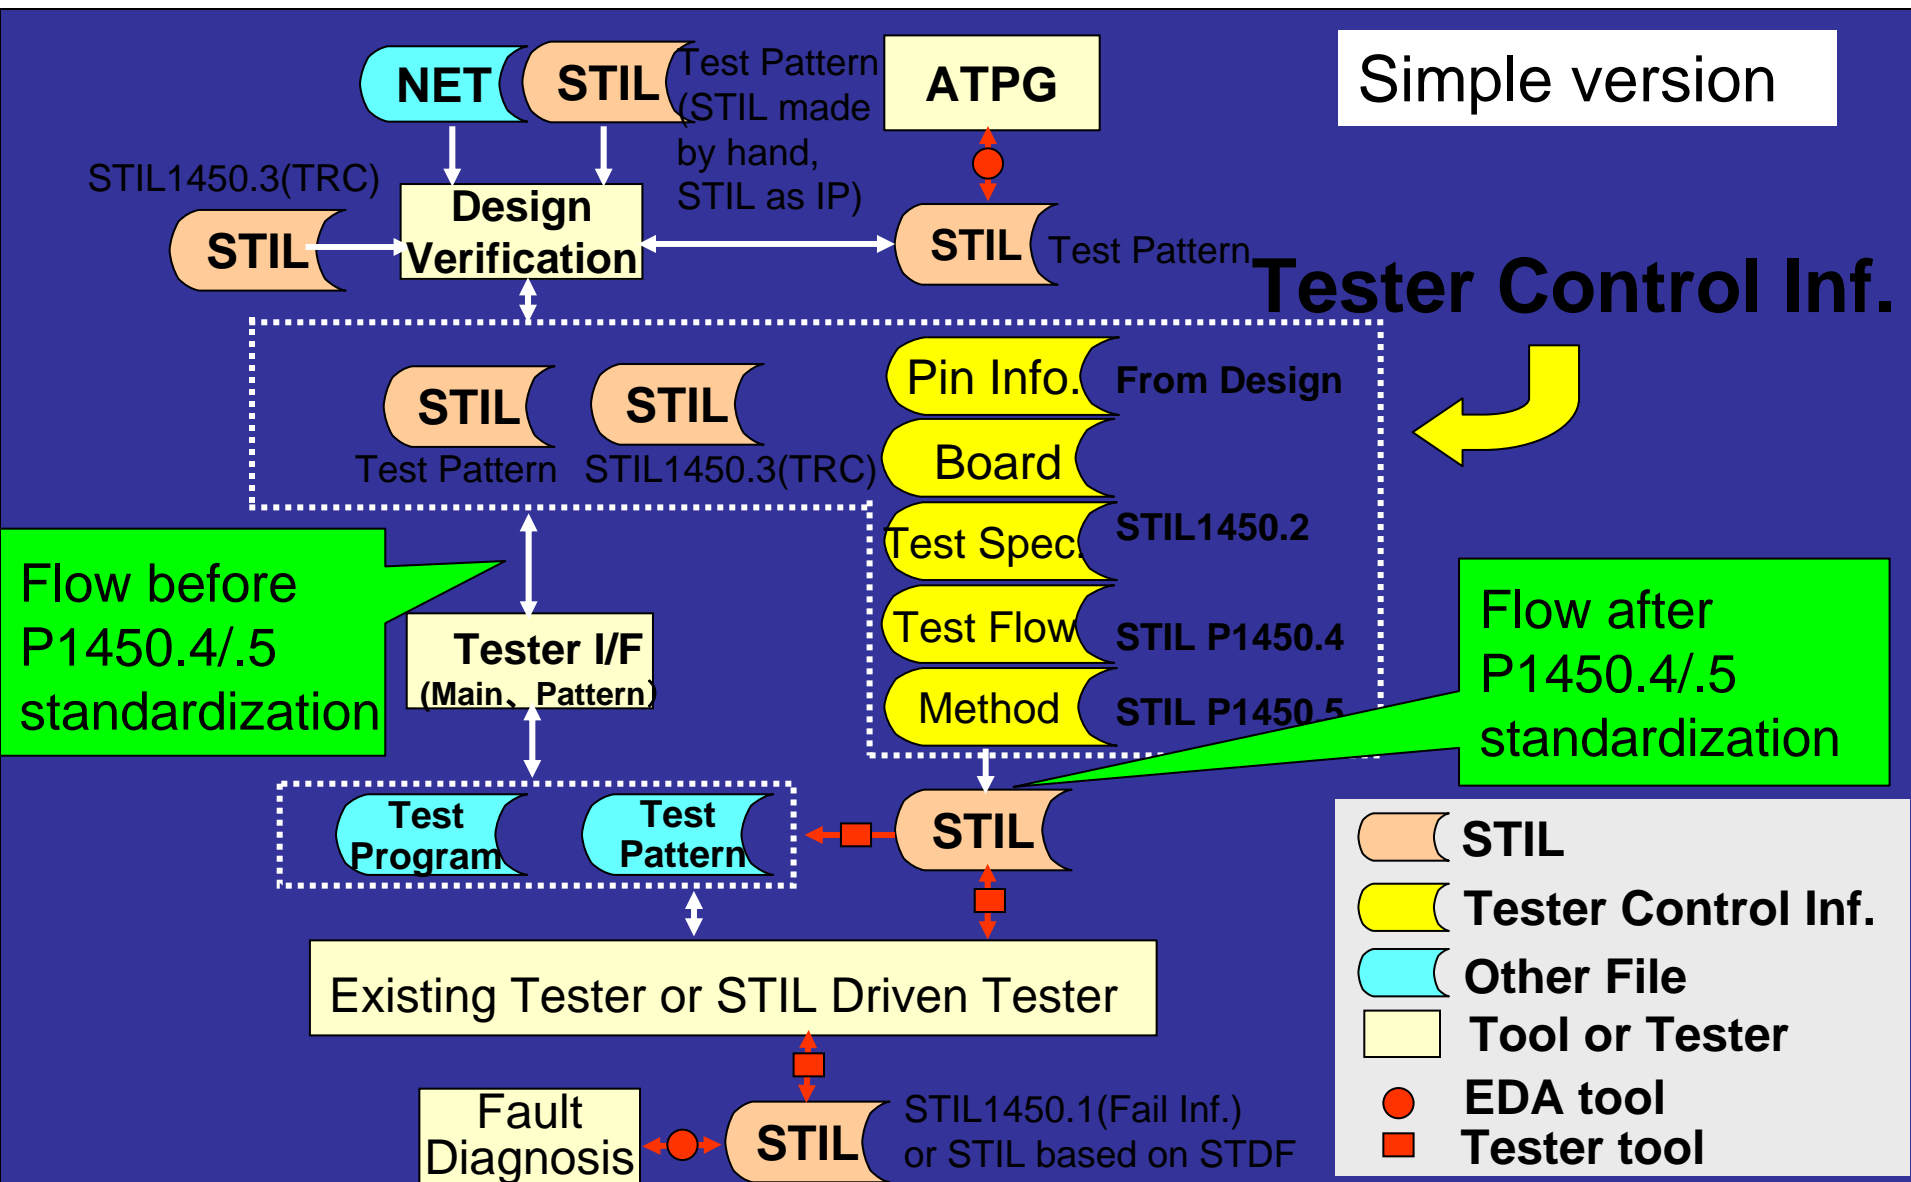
NET

STIL

Test Pattern (STIL made by hand, STIL as IP)

ATPG

Simple version

STIL1450.3(TRC)

STIL

Design Verification

STIL

Test Pattern

Tester Control Inf.

STIL

STIL

Test Pattern

STIL1450.3(TRC)

Pin Info.

From Design

Board

Test Spec.

STIL1450.2

Test Flow

STIL P1450.4

Method

STIL P1450.5

Flow before P1450.4/.5 standardization

Tester I/F (Main、Pattern)

Flow after P1450.4/.5 standardization

Test Program

Test Pattern

STIL

STIL

Tester Control Inf.

Other File

Tool or Tester

EDA tool

Tester tool

Existing Tester or STIL Driven Tester

Fault Diagnosis

STIL

STIL1450.1(Fail Inf.) or STIL based on STDF